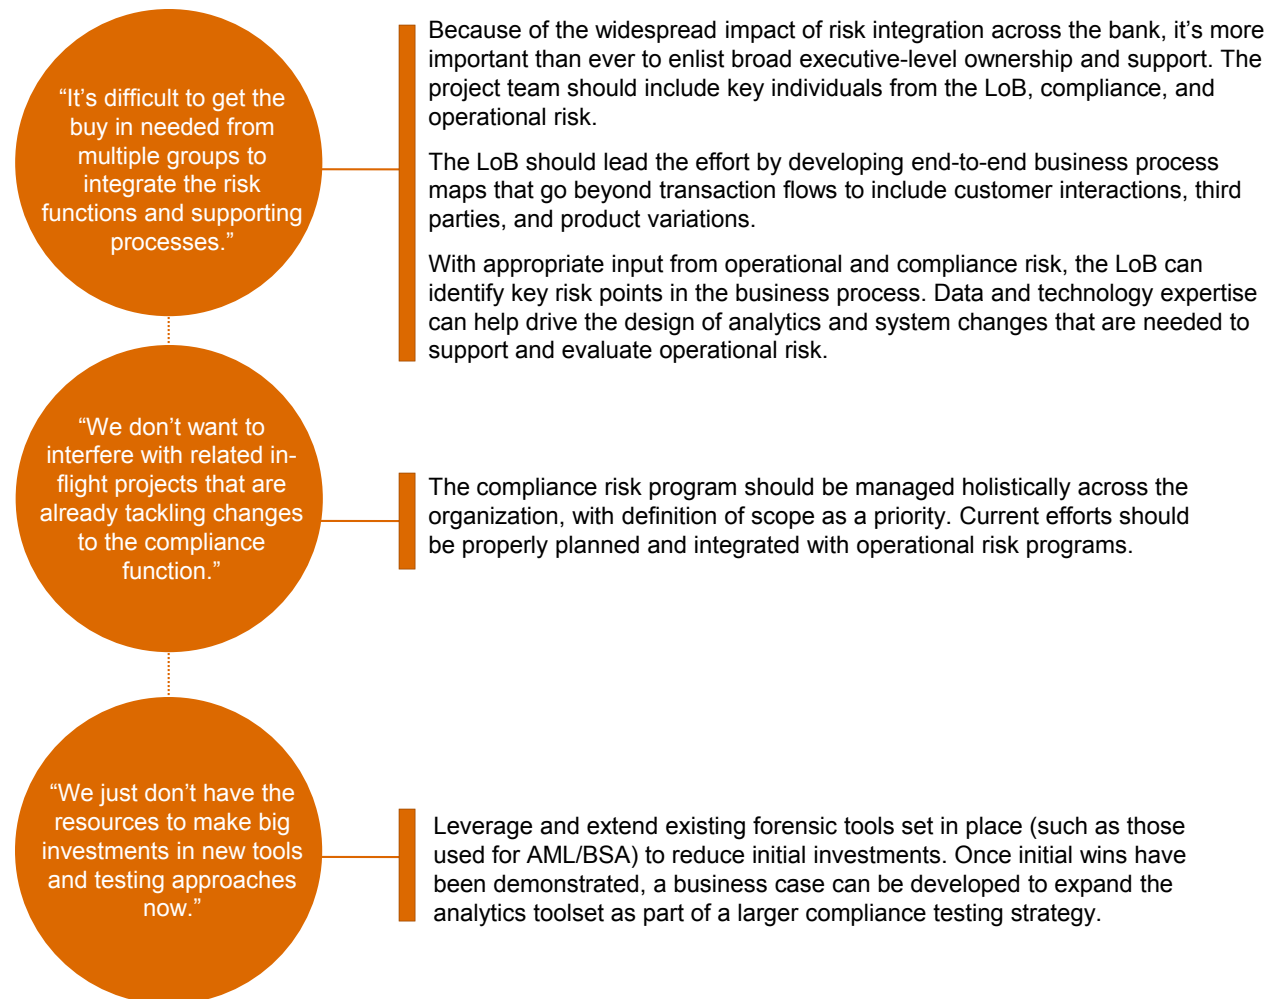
"It's difficult to get the buy in needed from multiple groups to integrate the risk functions and supporting processes."

Because of the widespread impact of risk integration across the bank, it's more important than ever to enlist broad executive-level ownership and support. The project team should include key individuals from the LoB, compliance, and operational risk.

The LoB should lead the effort by developing end-to-end business process maps that go beyond transaction flows to include customer interactions, third parties, and product variations.

With appropriate input from operational and compliance risk, the LoB can identify key risk points in the business process. Data and technology expertise can help drive the design of analytics and system changes that are needed to support and evaluate operational risk.

"We don't want to interfere with related in-flight projects that are already tackling changes to the compliance function."

The compliance risk program should be managed holistically across the organization, with definition of scope as a priority. Current efforts should be properly planned and integrated with operational risk programs.

"We just don't have the resources to make big investments in new tools and testing approaches now."

Leverage and extend existing forensic tools set in place (such as those used for AML/BSA) to reduce initial investments. Once initial wins have been demonstrated, a business case can be developed to expand the analytics toolset as part of a larger compliance testing strategy.